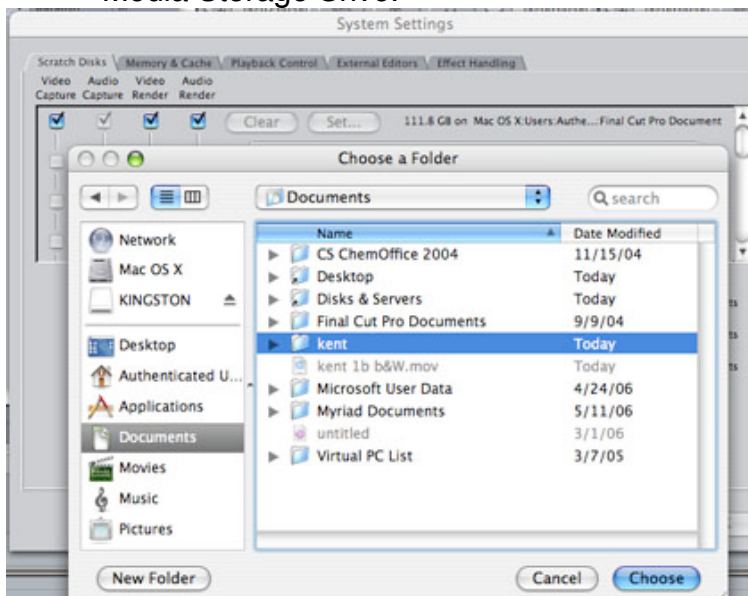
Media Storage Drive

System Settings

Scratch Disks | Memory & Cache | Playback Control | External Editors | Effect Handling

Video Capture | Audio Capture | Video Render | Audio Render

Clear | Set... | 111.8 GB on Mac OS X:Users:Authe...:Final Cut Pro Document

Choose a Folder

Documents

search

Network
Mac OS X
KINGSTON
Desktop
Authenticated U...
Applications
Documents
Movies
Music
Pictures

| Name | Date Modified |
|---|---|
| CS ChemOffice 2004 | 11/15/04 |
| Desktop | Today |
| Disks & Servers | Today |
| Final Cut Pro Documents | 9/9/04 |
| kent | Today |
| kent 1b b&W.mov | Today |
| Microsoft User Data | 4/24/06 |
| Myriad Documents | 5/11/06 |
| untitled | 3/1/06 |
| Virtual PC List | 3/7/05 |

New Folder

Cancel | Choose